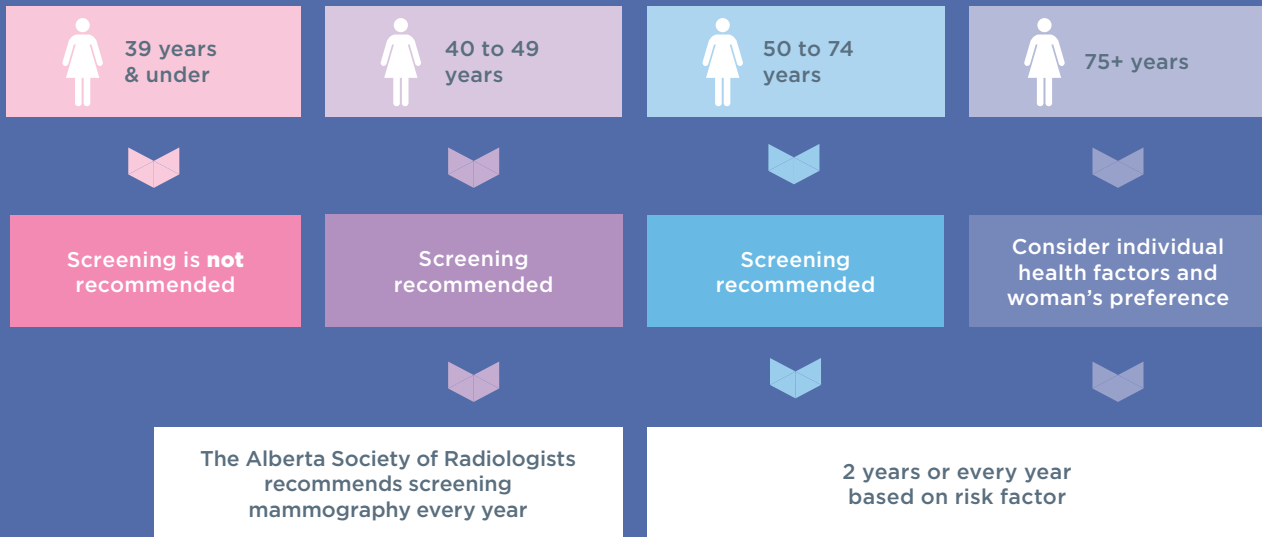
39 years & under

40 to 49 years

50 to 74 years

75+ years

Screening is **not** recommended

Screening recommended

Screening recommended

Consider individual health factors and woman's preference

The Alberta Society of Radiologists recommends screening mammography every year

2 years or every year based on risk factor